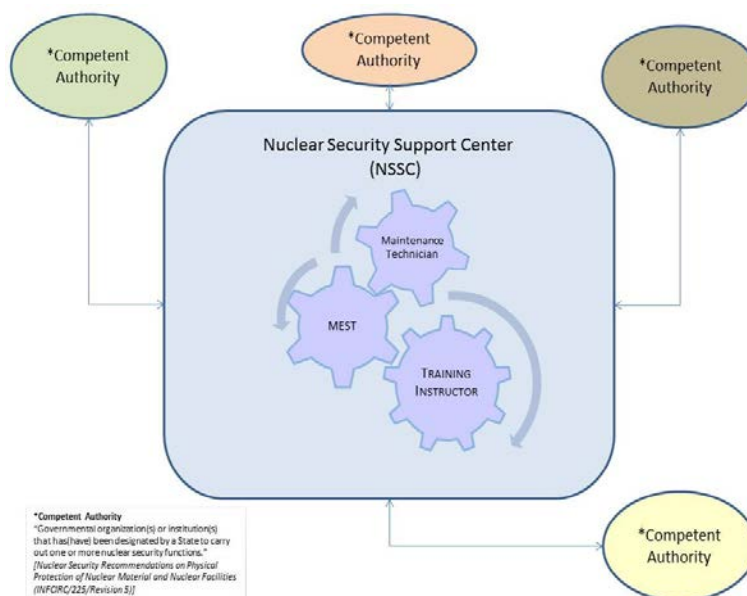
*Competent Authority

*Competent Authority

*Competent Authority

Nuclear Security Support Center (NSSC)

Maintenance Technician

MEST

Training Instructor

*Competent Authority
"Governmental organization(s) or institution(s) that has(have) been designated by a State to carry out one or more nuclear security functions."
[Nuclear Security Recommendations on Physical Protection of Nuclear Material and Nuclear Facilities (INFCIRC/225/Revision 5)]

*Competent Authority